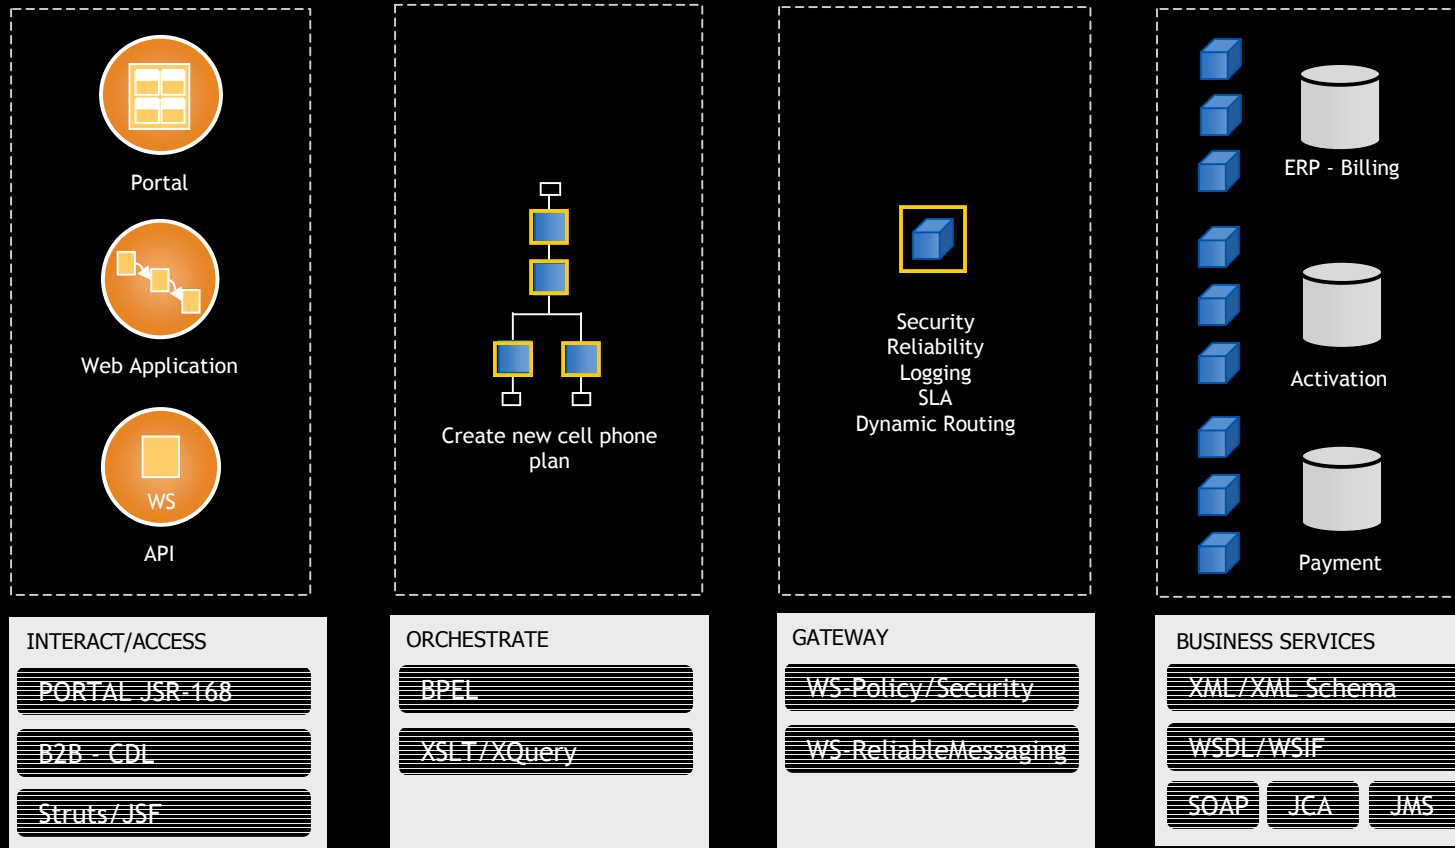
Portal

Web Application

WS

API

Create new cell phone plan

Security
Reliability
Logging
SLA
Dynamic Routing

ERP - Billing

Activation

Payment

INTERACT/ACCESS

PORTAL JSR-168

B2B - CDL

Struts/JSF

ORCHESTRATE

BPEL

XSLT/XQuery

GATEWAY

WS-Policy/Security

WS-ReliableMessaging

BUSINESS SERVICES

XML/XML Schema

WSDL/WSIF

SOAP

JCA

JMS